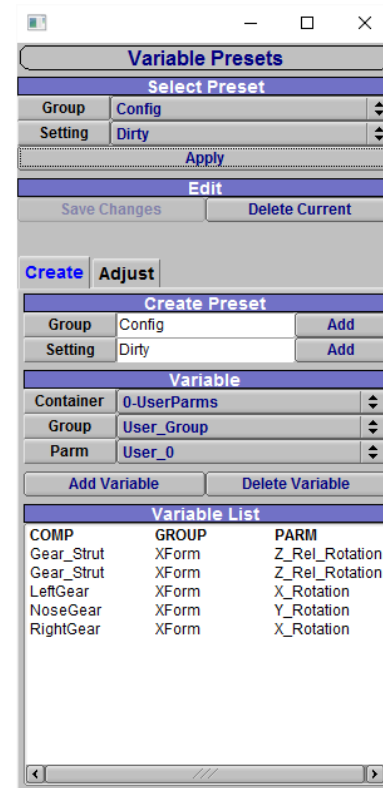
Variable Presets

Select Preset

| Group | Config |
|---|---|
| Setting | Dirty |

Apply

Edit

Save Changes | Delete Current

Create | Adjust

Create Preset

| Group | Config | Add |
|---|---|---|
| Setting | Dirty | Add |

Variable

| Container | 0-UserParms |
|---|---|
| Group | User_Group |
| Parm | User_0 |

Add Variable | Delete Variable

Variable List

| COMP | GROUP | PARM |
|---|---|---|
| Gear_Strut | XForm | Z_Rel_Rotation |
| Gear_Strut | XForm | Z_Rel_Rotation |
| LeftGear | XForm | X_Rotation |
| NoseGear | XForm | Y_Rotation |
| RightGear | XForm | X_Rotation |